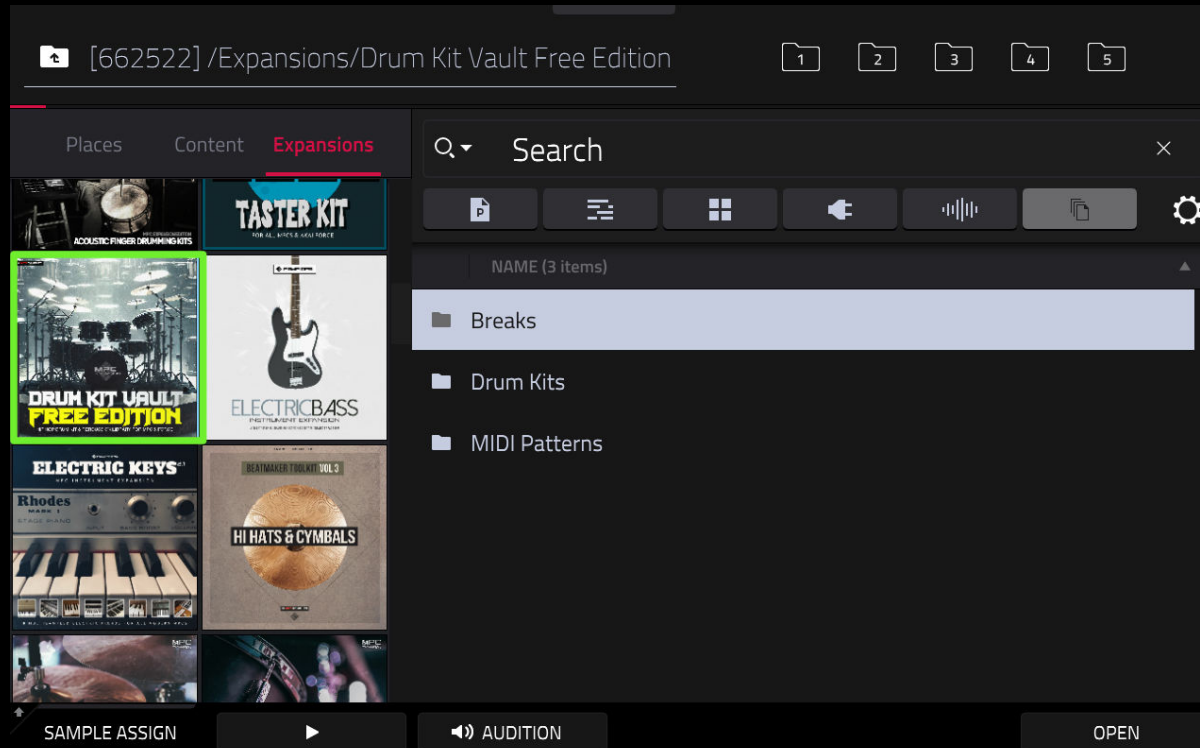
[662522] /Expansions/Drum Kit Vault Free Edition

1 2 3 4 5

Places Content Expansions

Search

ACOUSTIC FINGER DRUMMING KITS

TASTER KIT
FOR AL, MPCS & AKAI FORCE

DRUM KIT VAULT
FREE EDITION

ELECTRICBASS
INSTRUMENT EXPANSION

ELECTRIC KEYS
MPC INSTRUMENT EXPANSION
Rhodes
STAGE PIANO

BEATMAKER TOOLKIT VOL 3
HI HATS & CYMBALS

NAME (3 items)

Breaks

Drum Kits

MIDI Patterns

SAMPLE ASSIGN

AUDITION

OPEN